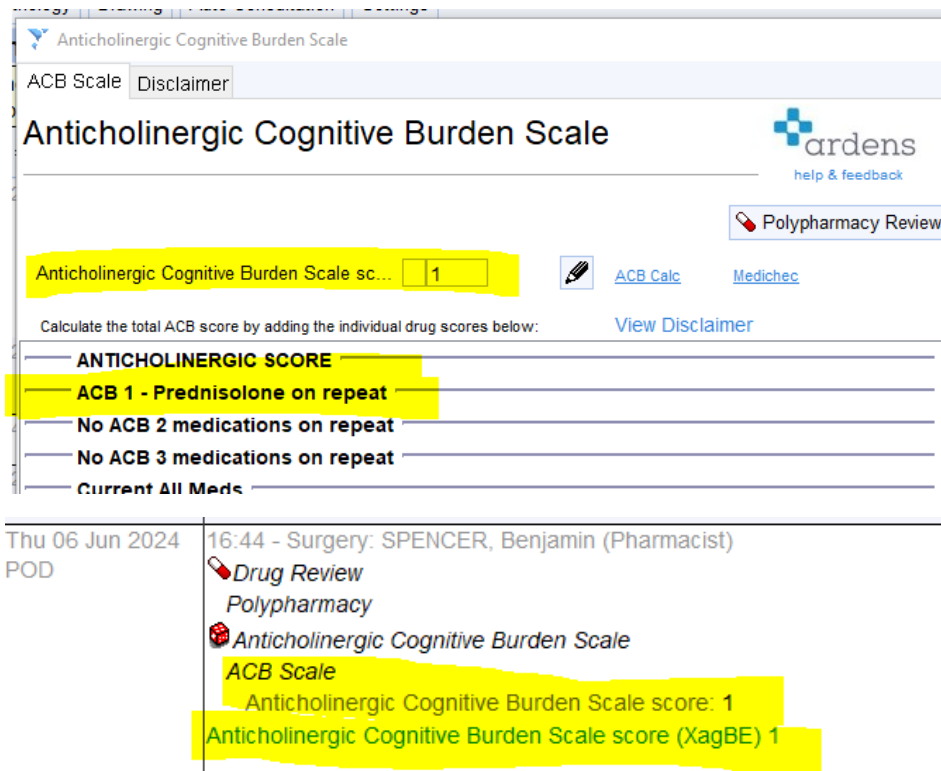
Anticholinergic Cognitive Burden Scale

ACB Scale | Disclaimer

Anticholinergic Cognitive Burden Scale

ardens
help & feedback

Polypharmacy Review

Anticholinergic Cognitive Burden Scale sc... 1

ACB Calc | Medichec

Calculate the total ACB score by adding the individual drug scores below:

View Disclaimer

ANTICHOLINERGIC SCORE

ACB 1 - Prednisolone on repeat

No ACB 2 medications on repeat

No ACB 3 medications on repeat

Current All Meds

Thu 06 Jun 2024
POD

16:44 - Surgery: SPENCER, Benjamin (Pharmacist)

Drug Review

Polypharmacy

Anticholinergic Cognitive Burden Scale

ACB Scale

Anticholinergic Cognitive Burden Scale score: 1

Anticholinergic Cognitive Burden Scale score (XagBE) 1